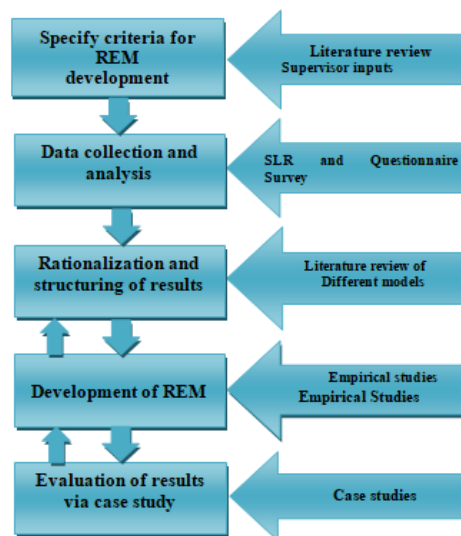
Specify criteria for REM development

Literature review
Supervisor inputs

Data collection and analysis

SLR and Questionnaire Survey

Rationalization and structuring of results

Literature review of Different models

Development of REM

Empirical studies
Empirical Studies

Evaluation of results via case study

Case studies